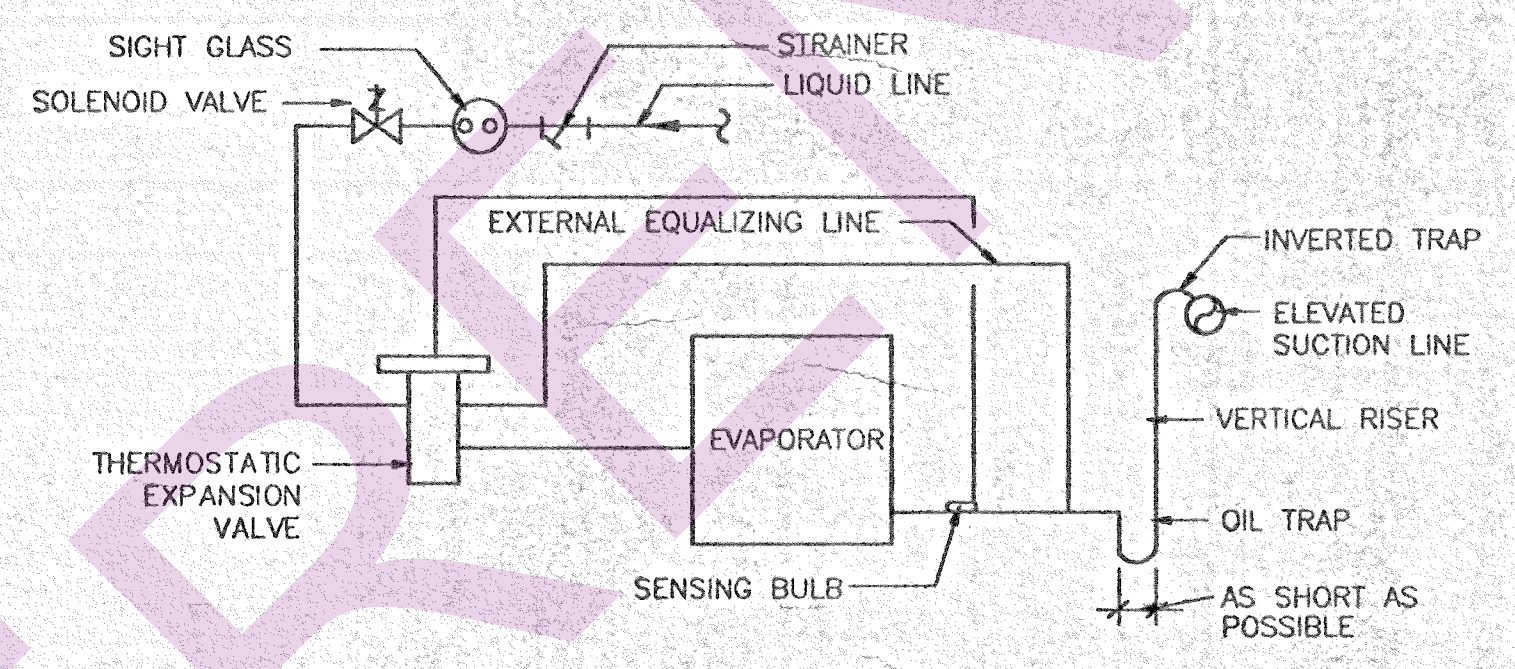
SIGHT GLASS
STRAINER
SOLENOID VALVE
LIQUID LINE
EXTERNAL EQUALIZING LINE
INVERTED TRAP
ELEVATED SUCTION LINE
VERTICAL RISER
EVAPORATOR
THERMOSTATIC EXPANSION VALVE
OIL TRAP
SENSING BULB
AS SHORT AS POSSIBLE